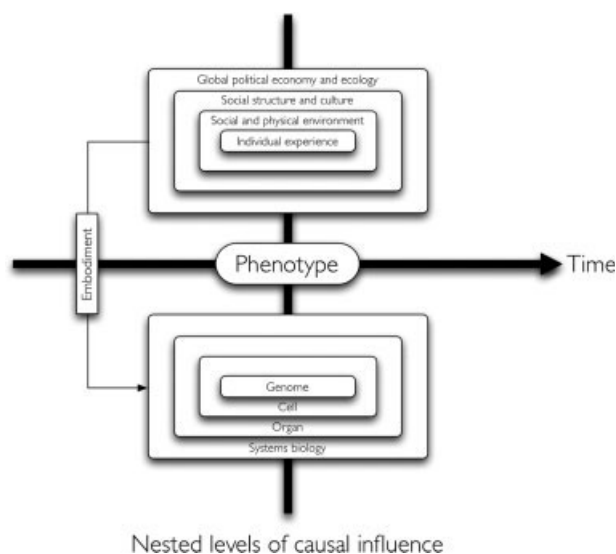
Global political economy and ecology
Social structure and culture
Social and physical environment
Individual experience

Embodiment

Phenotype

Time

Genome
Cell
Organ
Systems biology

Nested levels of causal influence